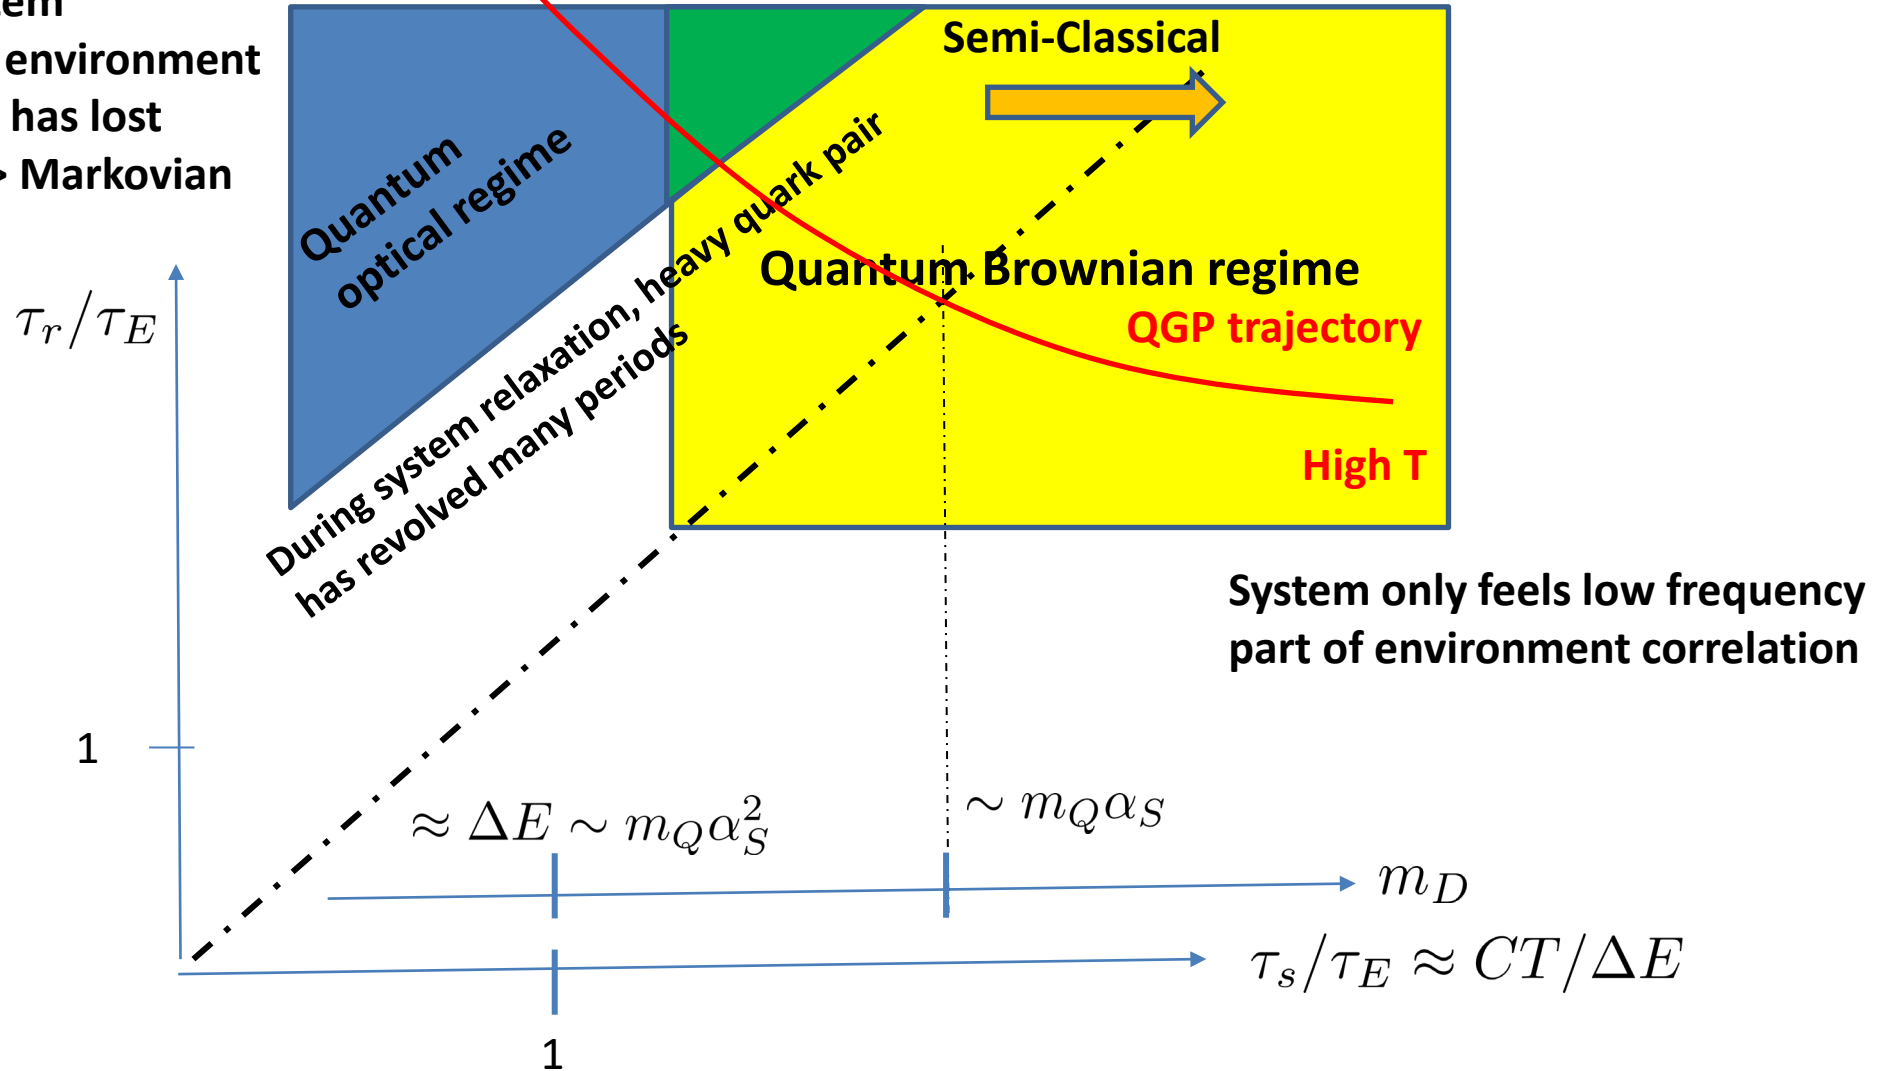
em
environment
has lost
Markovian

Quantum optical regime

Semi-Classical

During system relaxation, heavy quark pair has revolved many periods

Quantum Brownian regime

QGP trajectory

High T

$\tau_r/\tau_E$

System only feels low frequency part of environment correlation

1

$\approx \Delta E \sim m_Q\alpha_S^2$

$\sim m_Q\alpha_S$

$m_D$

$\tau_s/\tau_E \approx CT/\Delta E$

1